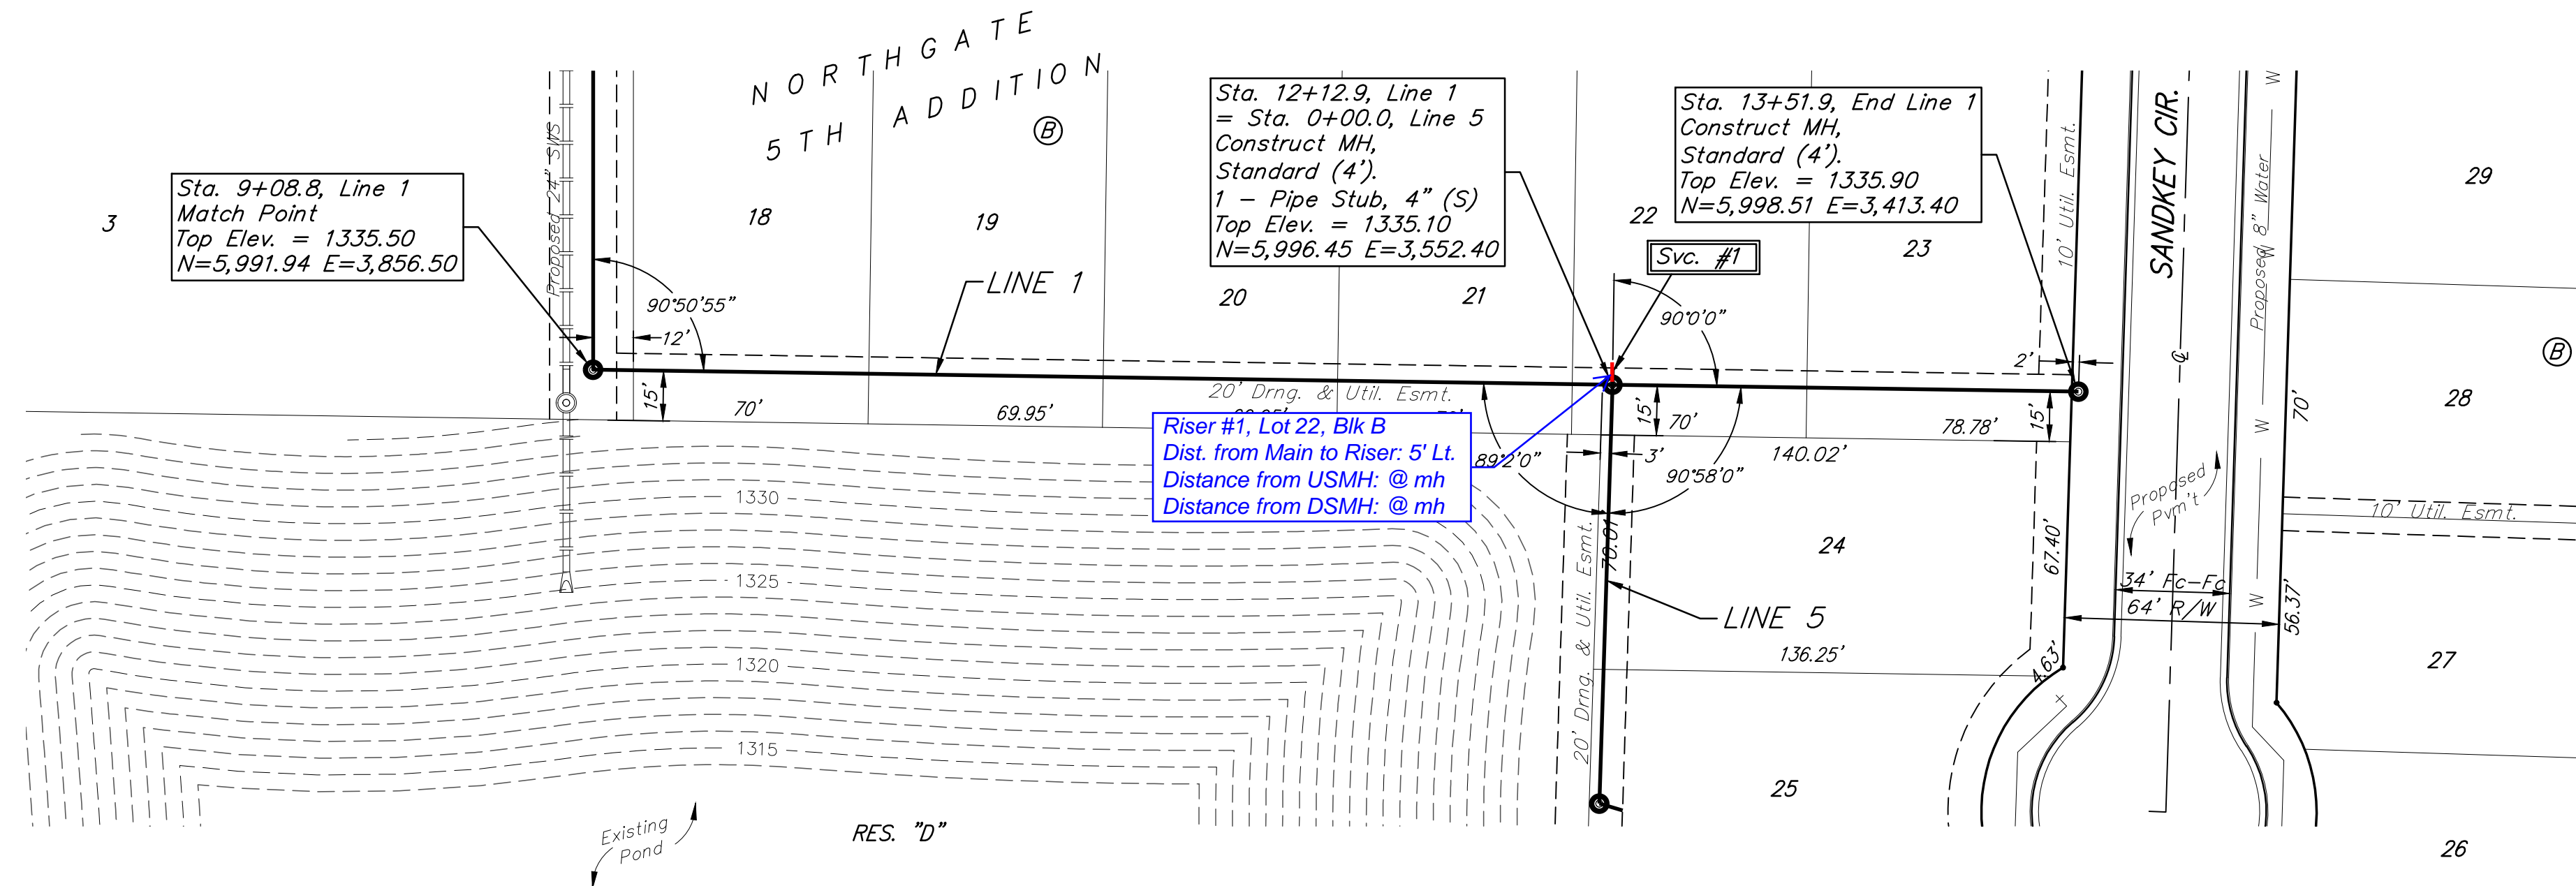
NORTHGATE
5TH ADDITION
Ⓑ

Sta. 9+08.8, Line 1
Match Point
Top Elev. = 1335.50
N=5,991.94 E=3,856.50

Sta. 12+12.9, Line 1
= Sta. 0+00.0, Line 5
Construct MH,
Standard (4').
1 – Pipe Stub, 4" (S)
Top Elev. = 1335.10
N=5,996.45 E=3,552.40

Sta. 13+51.9, End Line 1
Construct MH,
Standard (4').
Top Elev. = 1335.90
N=5,998.51 E=3,413.40

3
18
19
20
21
22
23
29
28
27
26
24
25
Ⓑ

Proposed 24" SWS
90°50'55"
12'
LINE 1
15'
70'
69.95'
20' Drng. & Util. Esmt.
Svc. #1
90°0'0"
2'
10' Util. Esmt.
SANDKEY CIR.
Proposed 8" Water
W
W
W
70'
15'
70'
78.78'
15'
140.02'
3'
89°2'0"
90°58'0"

Riser #1, Lot 22, Blk B
Dist. from Main to Riser: 5' Lt.
Distance from USMH: @ mh
Distance from DSMH: @ mh

1330
1325
1320
1315
70.01'
20' Drng. & Util. Esmt.
LINE 5
136.25'
67.40'
4.63'
Proposed Pvm't
34' Fc–Fc
64' R/W
56.37'
10' Util. Esmt.
Existing Pond
RES. "D"